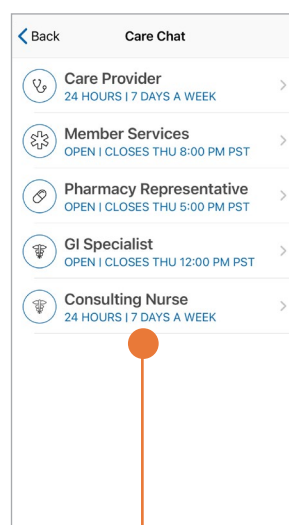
Back

Care Chat

Care Provider
24 HOURS | 7 DAYS A WEEK

Member Services
OPEN | CLOSES THU 8:00 PM PST

Pharmacy Representative
OPEN | CLOSES THU 5:00 PM PST

GI Specialist
OPEN | CLOSES THU 12:00 PM PST

Consulting Nurse
24 HOURS | 7 DAYS A WEEK